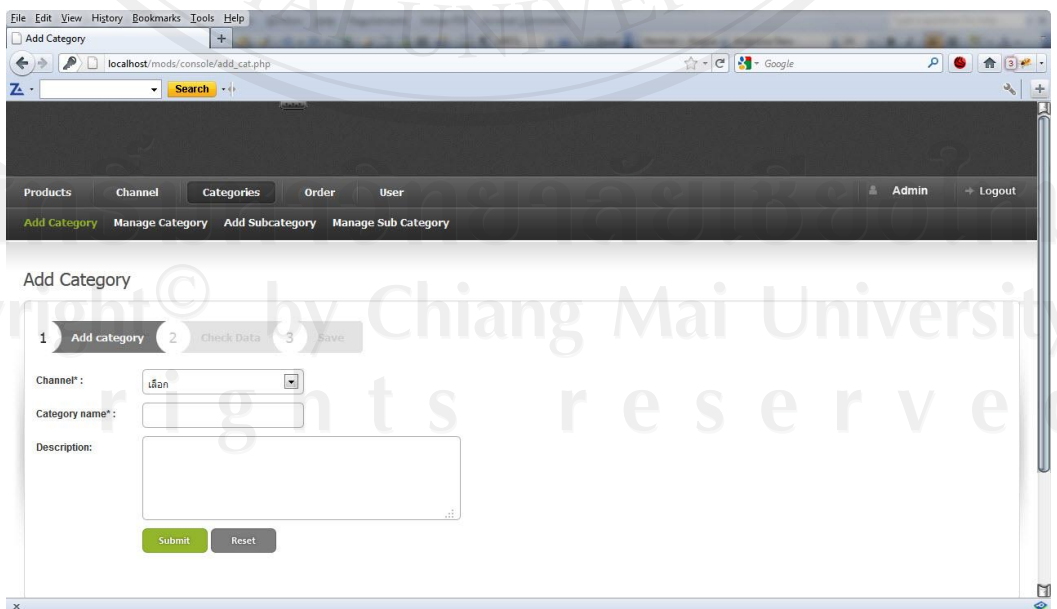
File Edit View History Bookmarks Tools Help

Add Category

localhost/mods/console/add_cat.php

Google

Search

Products Channel Categories Order User

Admin → Logout

Add Category Manage Category Add Subcategory Manage Sub Category

Add Category

1 Add category 2 Check Data 3 Save

Channel*: เลือก

Category name*:

Description:

Submit Reset

Copyright © by Chiang Mai University
rights reserved